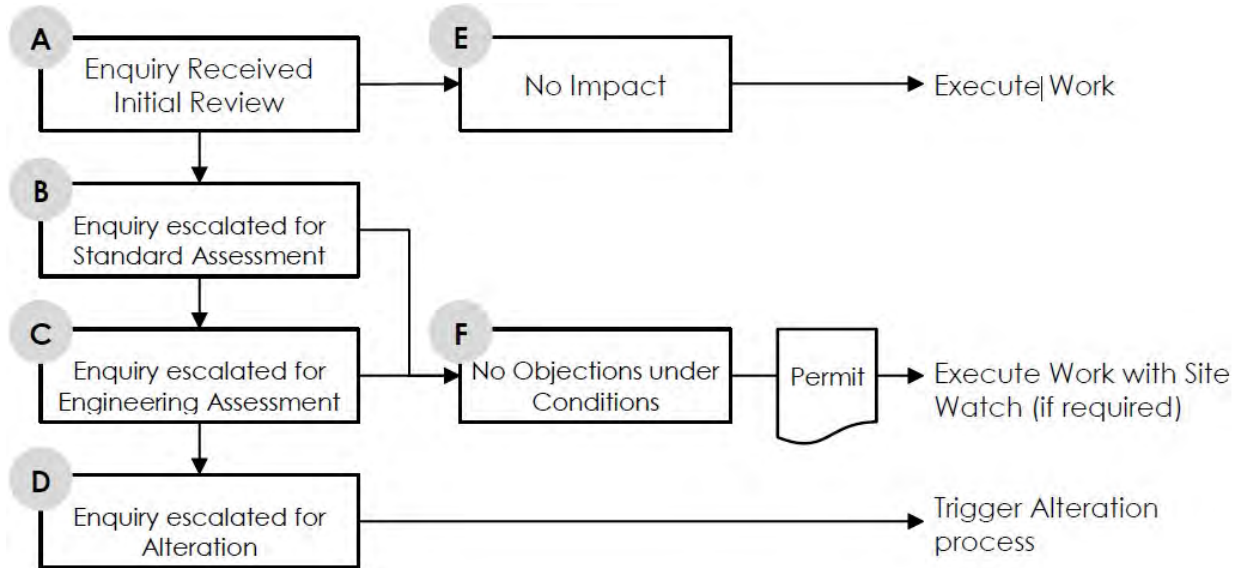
A
Enquiry Received Initial Review

E
No Impact

Execute Work

B
Enquiry escalated for Standard Assessment

C
Enquiry escalated for Engineering Assessment

F
No Objections under Conditions

Permit

Execute Work with Site Watch (if required)

D
Enquiry escalated for Alteration

Trigger Alteration process